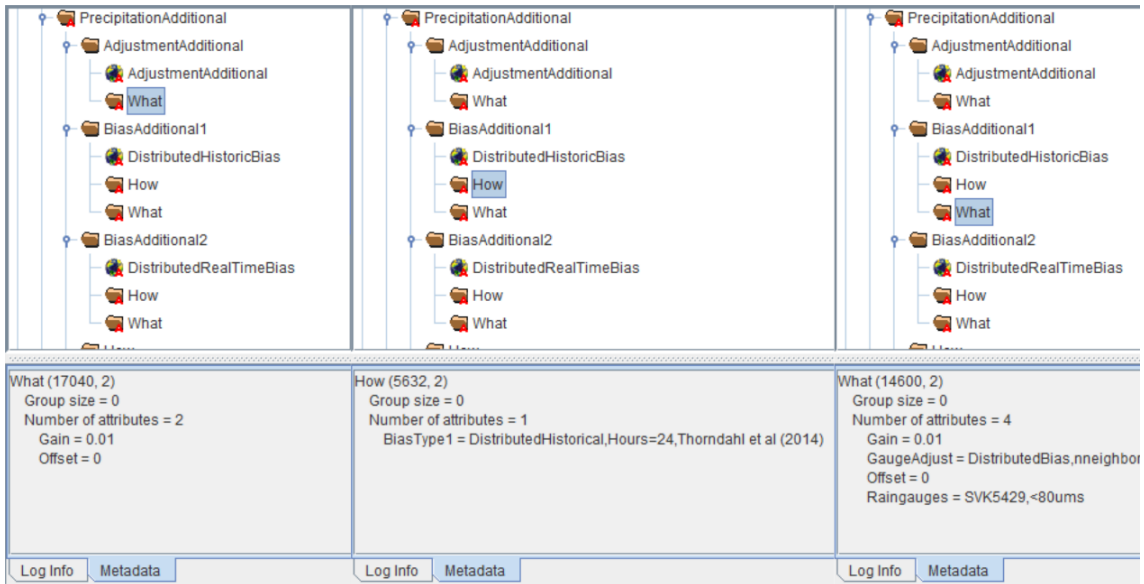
PrecipitationAdditional
AdjustmentAdditional
AdjustmentAdditional
What
BiasAdditional1
DistributedHistoricBias
How
What
BiasAdditional2
DistributedRealTimeBias
How
What

What (17040, 2)
Group size = 0
Number of attributes = 2
Gain = 0.01
Offset = 0

Log Info | Metadata

PrecipitationAdditional
AdjustmentAdditional
AdjustmentAdditional
What
BiasAdditional1
DistributedHistoricBias
How
What
BiasAdditional2
DistributedRealTimeBias
How
What

How (5632, 2)
Group size = 0
Number of attributes = 1
BiasType1 = DistributedHistorical,Hours=24,Thorndahl et al (2014)

Log Info | Metadata

PrecipitationAdditional
AdjustmentAdditional
AdjustmentAdditional
What
BiasAdditional1
DistributedHistoricBias
How
What
BiasAdditional2
DistributedRealTimeBias
How
What

What (14600, 2)
Group size = 0
Number of attributes = 4
Gain = 0.01
GaugeAdjust = DistributedBias,nneighbor
Offset = 0
Raingauges = SVK5429,<80ums

Log Info | Metadata